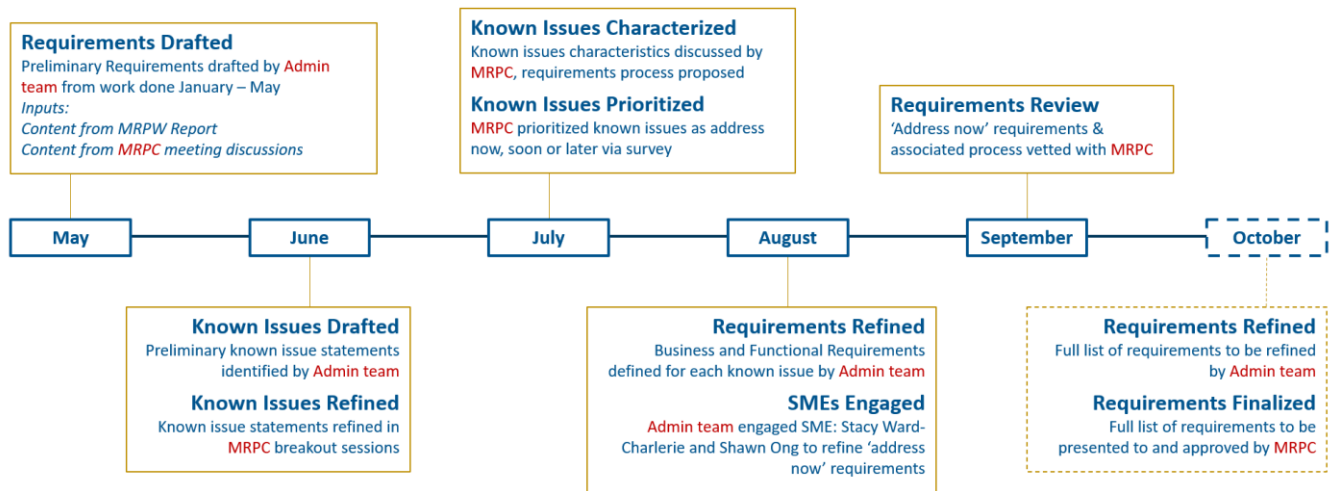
**Requirements Drafted**
Preliminary Requirements drafted by Admin team from work done January – May
*Inputs:*
*Content from MRPW Report*
*Content from MRPC meeting discussions*

**Known Issues Characterized**
Known issues characteristics discussed by MRPC, requirements process proposed

**Known Issues Prioritized**
MRPC prioritized known issues as address now, soon or later via survey

**Requirements Review**
'Address now' requirements & associated process vetted with MRPC

May

June

July

August

September

October

**Known Issues Drafted**
Preliminary known issue statements identified by Admin team

**Known Issues Refined**
Known issue statements refined in MRPC breakout sessions

**Requirements Refined**
Business and Functional Requirements defined for each known issue by Admin team

**SMEs Engaged**
Admin team engaged SME: Stacy Ward-Charlerie and Shawn Ong to refine 'address now' requirements

**Requirements Refined**
Full list of requirements to be refined by Admin team

**Requirements Finalized**
Full list of requirements to be presented to and approved by MRPC